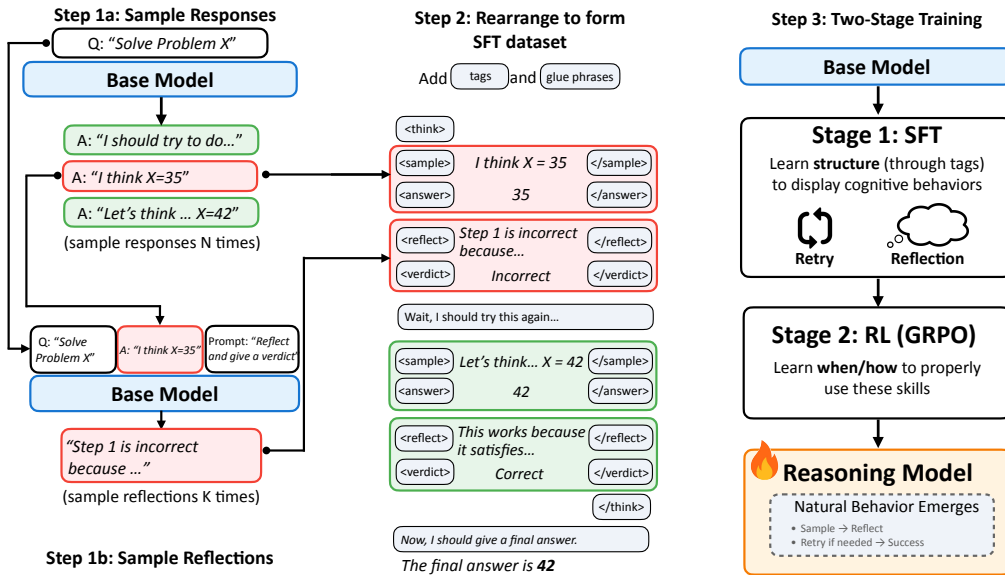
Step 1a: Sample Responses

Q: "Solve Problem X"

Base Model

A: "I should try to do..."

A: "I think X=35"

A: "Let's think ... X=42"

(sample responses N times)

Q: "Solve Problem X"

A: "I think X=35"

Prompt: "Reflect and give a verdict"

Base Model

"Step 1 is incorrect because ..."

(sample reflections K times)

Step 1b: Sample Reflections

Step 2: Rearrange to form SFT dataset

Add tags and glue phrases

<think>

<sample> I think X = 35 </sample>

<answer> 35 </answer>

<reflect> Step 1 is incorrect because... </reflect>

<verdict> Incorrect </verdict>

Wait, I should try this again...

<sample> Let's think... X = 42 </sample>

<answer> 42 </answer>

<reflect> This works because it satisfies... </reflect>

<verdict> Correct </verdict>

</think>

Now, I should give a final answer.

The final answer is 42

Step 3: Two-Stage Training

Base Model

Stage 1: SFT

Learn structure (through tags) to display cognitive behaviors

Retry

Reflection

Stage 2: RL (GRPO)

Learn when/how to properly use these skills

Reasoning Model

Natural Behavior Emerges

• Sample → Reflect
• Retry if needed → Success